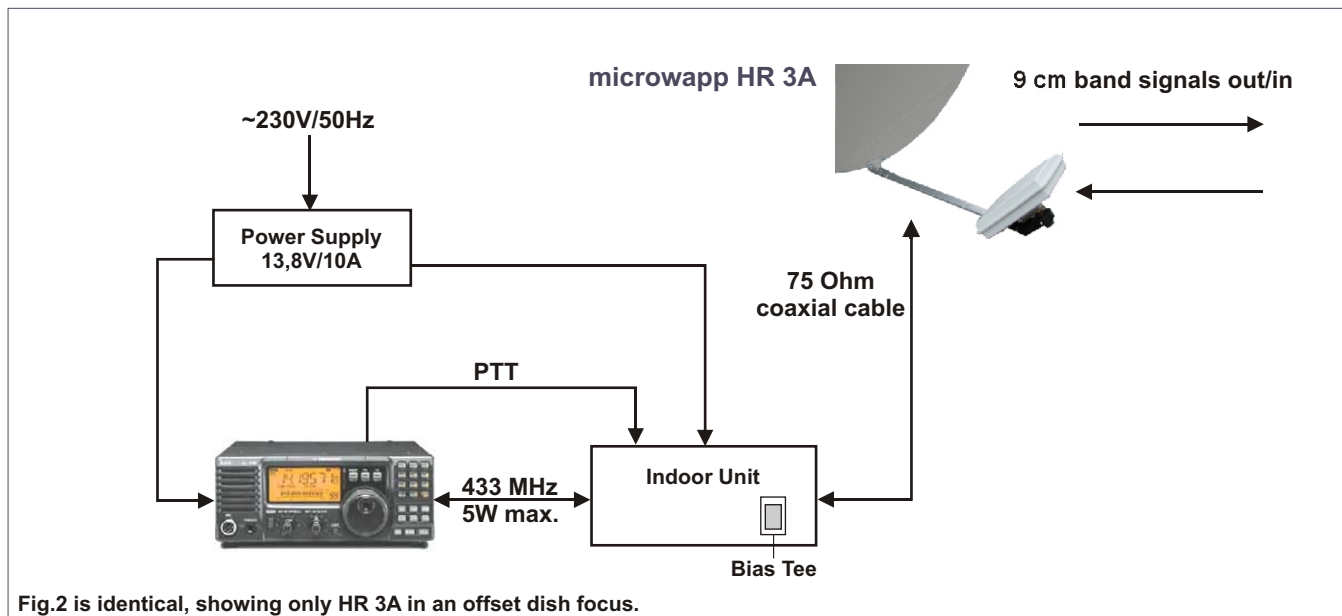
microwapp HR 3A

9 cm band signals out/in

~230V/50Hz

Power Supply
13,8V/10A

75 Ohm
coaxial cable

PTT

433 MHz
5W max.

Indoor Unit

Bias Tee

Fig.2 is identical, showing only HR 3A in an offset dish focus.